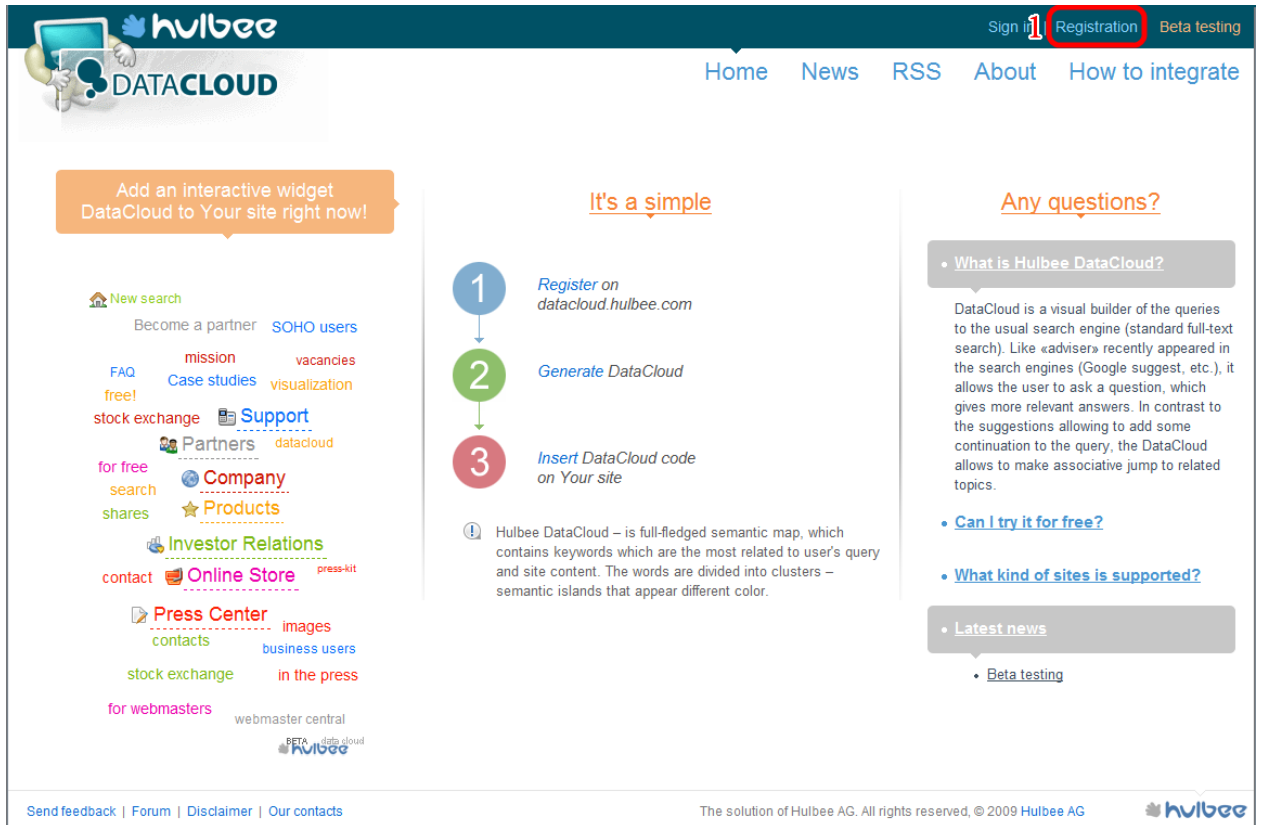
hulbee DATACLOUD

Sign in 1 Registration Beta testing

Home News RSS About How to integrate

Add an interactive widget DataCloud to Your site right now!

New search
Become a partner SOHO users
mission vacancies
FAQ Case studies visualization
free!
stock exchange Support
Partners datacloud
for free
Company
search
Products
shares
Investor Relations
contact Online Store press-kit
Press Center
contacts images
business users
stock exchange in the press
for webmasters webmaster central
BETA hulbee data cloud

It's a simple

1 Register on datacloud.hulbee.com

2 Generate DataCloud

3 Insert DataCloud code on Your site

Hulbee DataCloud – is full-fledged semantic map, which contains keywords which are the most related to user's query and site content. The words are divided into clusters – semantic islands that appear different color.

Any questions?

• What is Hulbee DataCloud?

DataCloud is a visual builder of the queries to the usual search engine (standard full-text search). Like «adviser» recently appeared in the search engines (Google suggest, etc.), it allows the user to ask a question, which gives more relevant answers. In contrast to the suggestions allowing to add some continuation to the query, the DataCloud allows to make associative jump to related topics.

• Can I try it for free?

• What kind of sites is supported?

• Latest news

• Beta testing

Send feedback | Forum | Disclaimer | Our contacts

The solution of Hulbee AG. All rights reserved, © 2009 Hulbee AG

hulbee